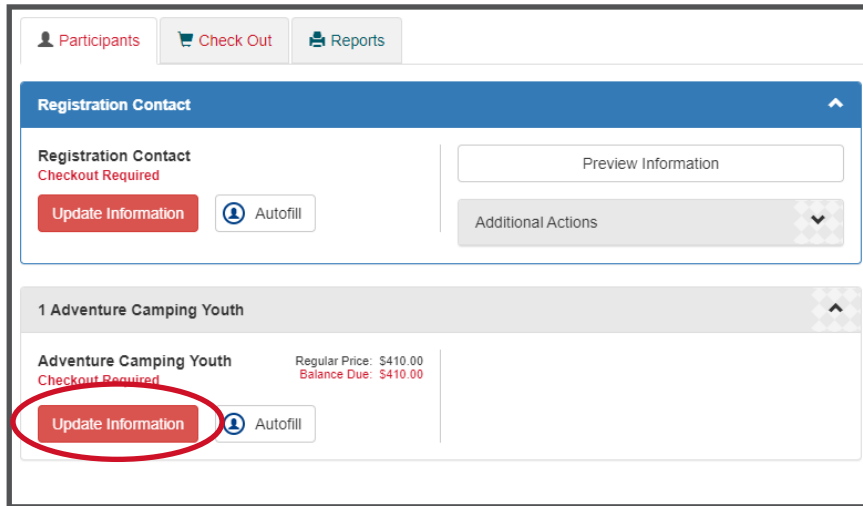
Participants | Check Out | Reports

Registration Contact

Registration Contact
Checkout Required

Update Information | Autofill

Preview Information

Additional Actions

1 Adventure Camping Youth

Adventure Camping Youth
Checkout Required

Regular Price: $410.00
Balance Due: $410.00

Update Information | Autofill